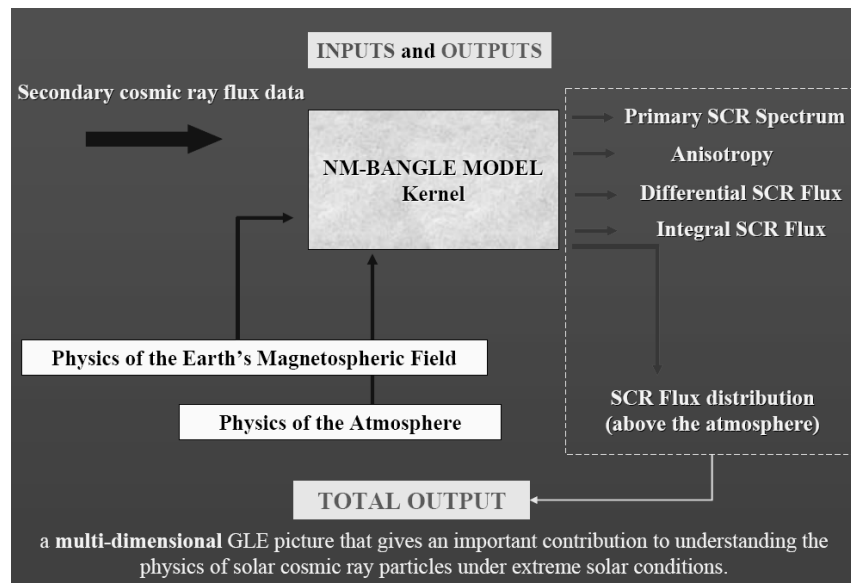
INPUTS and OUTPUTS

Secondary cosmic ray flux data

NM-BANGLE MODEL
Kernel

Primary SCR Spectrum

Anisotropy

Differential SCR Flux

Integral SCR Flux

Physics of the Earth's Magnetospheric Field

Physics of the Atmosphere

SCR Flux distribution
(above the atmosphere)

TOTAL OUTPUT

a **multi-dimensional** GLE picture that gives an important contribution to understanding the physics of solar cosmic ray particles under extreme solar conditions.